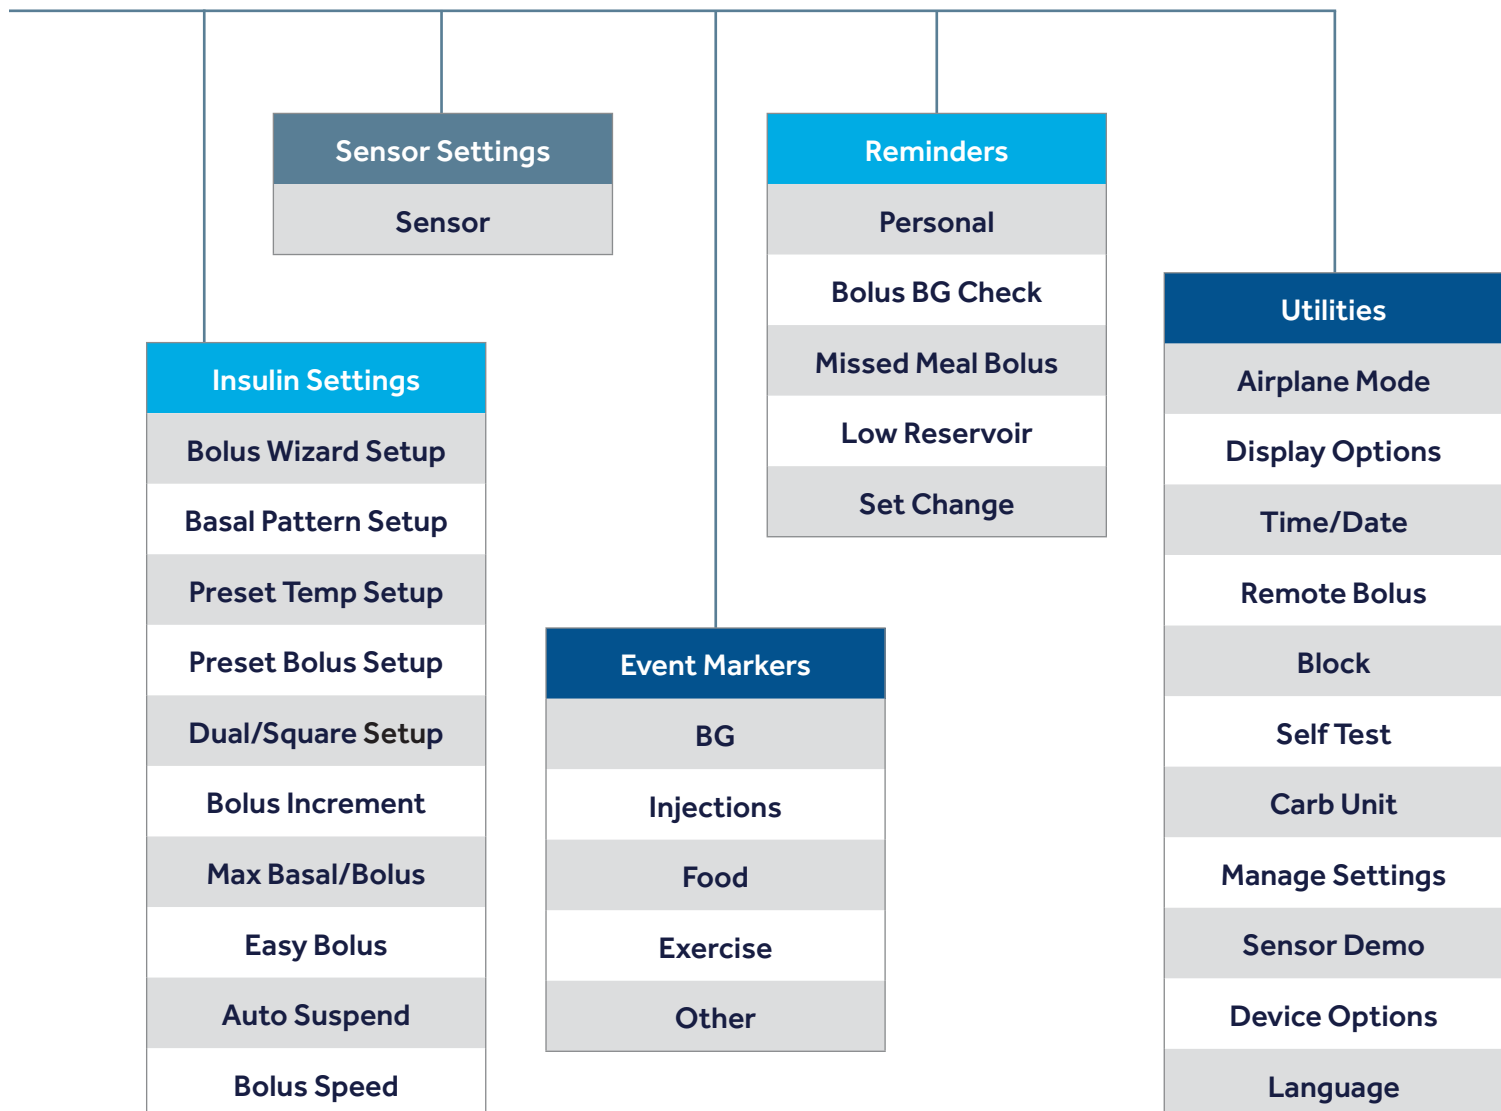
Sensor Settings
Sensor

Reminders
Personal
Bolus BG Check
Missed Meal Bolus
Low Reservoir
Set Change

Insulin Settings
Bolus Wizard Setup
Basal Pattern Setup
Preset Temp Setup
Preset Bolus Setup
Dual/Square Setup
Bolus Increment
Max Basal/Bolus
Easy Bolus
Auto Suspend
Bolus Speed

Event Markers
BG
Injections
Food
Exercise
Other

Utilities
Airplane Mode
Display Options
Time/Date
Remote Bolus
Block
Self Test
Carb Unit
Manage Settings
Sensor Demo
Device Options
Language